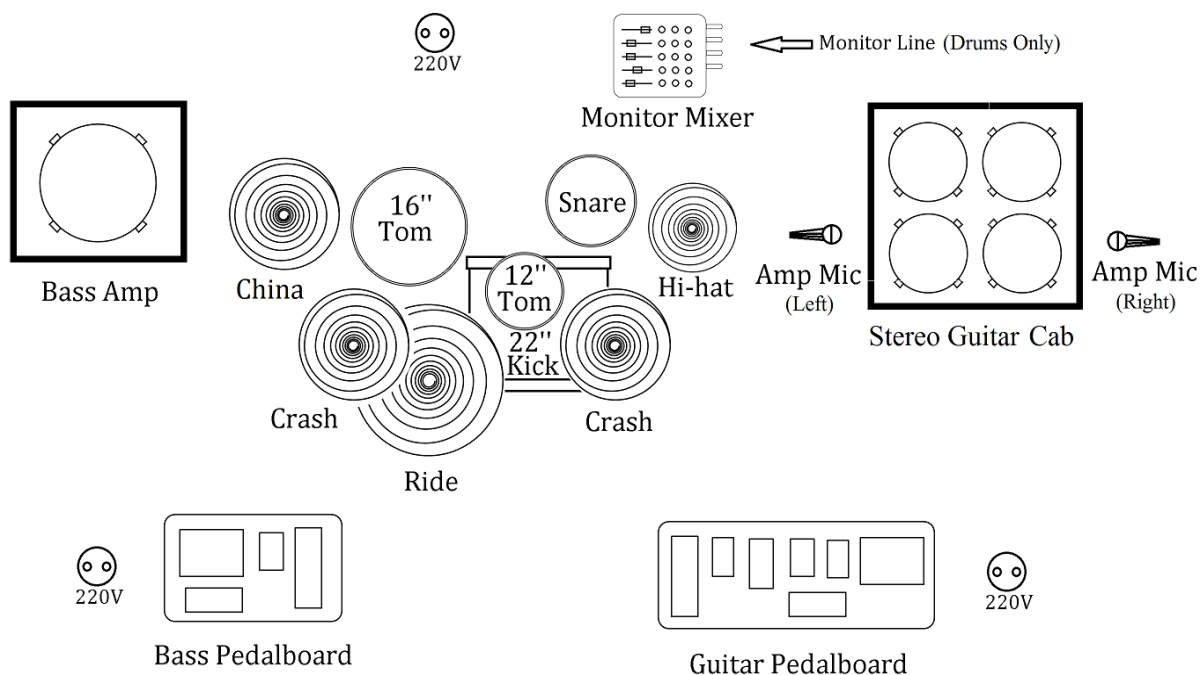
220V

Monitor Line (Drums Only)

Monitor Mixer

Bass Amp

China

16'' Tom

Snare

12'' Tom

Hi-hat

22'' Kick

Amp Mic (Left)

Amp Mic (Right)

Stereo Guitar Cab

Crash

Crash

Ride

220V

Bass Pedalboard

Guitar Pedalboard

220V